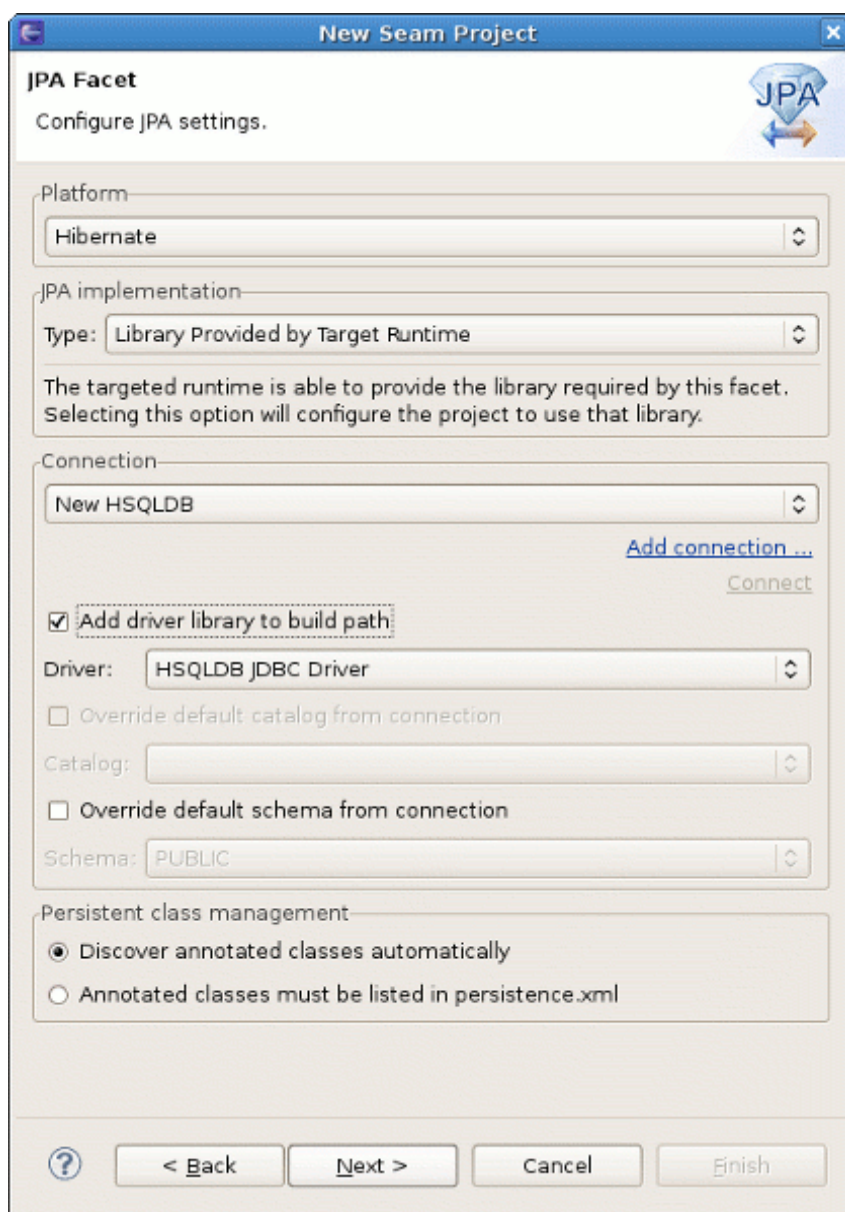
New Seam Project

JPA Facet

Configure JPA settings.

JPA

Platform

Hibernate

JPA implementation

Type: Library Provided by Target Runtime

The targeted runtime is able to provide the library required by this facet. Selecting this option will configure the project to use that library.

Connection

New HSQLDB

Add connection ...

Connect

☑ Add driver library to build path

Driver: HSQLDB JDBC Driver

☐ Override default catalog from connection

Catalog:

☐ Override default schema from connection

Schema: PUBLIC

Persistent class management

◉ Discover annotated classes automatically

○ Annotated classes must be listed in persistence.xml

?

< Back

Next >

Cancel

Finish